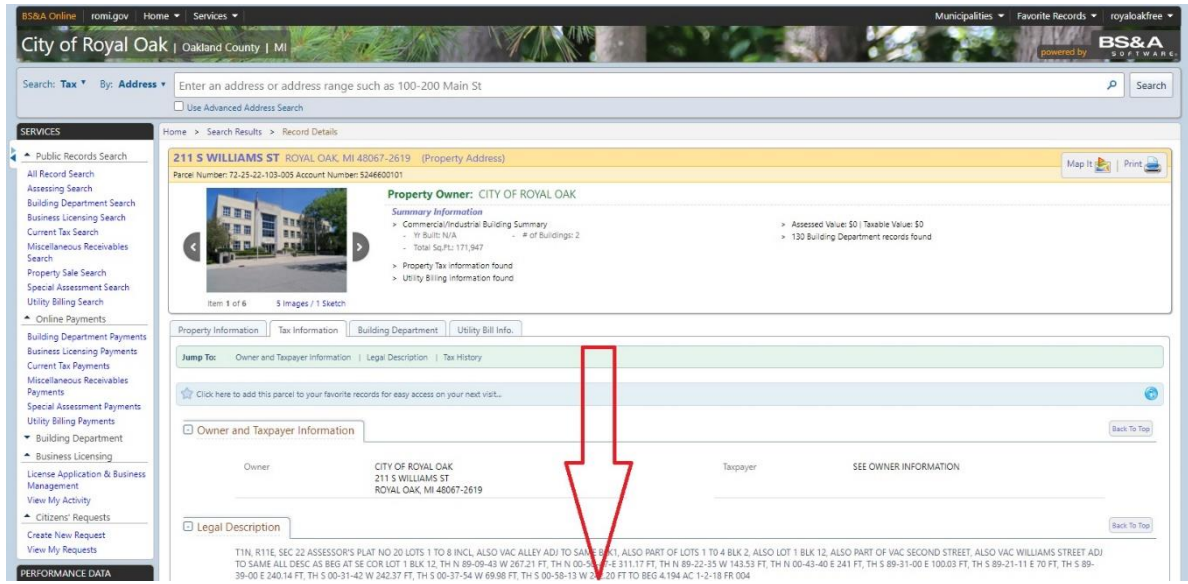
BS&A Online | romi.gov | Home ▾ | Services ▾

Municipalities ▾ | Favorite Records ▾ | royaloakfree ▾

City of Royal Oak | Oakland County | MI

powered by BS&A SOFTWARE

Search: Tax ▾ By: Address ▾ Enter an address or address range such as 100-200 Main St Search

Use Advanced Address Search

SERVICES

Public Records Search

All Record Search
Assessing Search
Building Department Search
Business Licensing Search
Current Tax Search
Miscellaneous Receivables Search
Property Sale Search
Special Assessment Search
Utility Billing Search

Online Payments

Building Department Payments
Business Licensing Payments
Current Tax Payments
Miscellaneous Receivables Payments
Special Assessment Payments
Utility Billing Payments

Building Department

Business Licensing

License Application & Business Management
View My Activity

Citizens' Requests

Create New Request
View My Requests

PERFORMANCE DATA

Home > Search Results > Record Details

211 S WILLIAMS ST ROYAL OAK, MI 48067-2619 (Property Address)

Parcel Number: 72-25-22-103-005 Account Number: 5246600101

Map It | Print

Property Owner: CITY OF ROYAL OAK

Summary Information

> Commercial/Industrial Building Summary
- Yr Built: N/A - # of Buildings: 2
- Total Sq.Ft.: 171,947

> Property Tax information found

> Utility Billing information found

> Assessed Value: $0 | Taxable Value: $0

> 130 Building Department records found

Item 1 of 6 5 Images / 1 Sketch

Property Information | Tax Information | Building Department | Utility Bill Info.

Jump To: Owner and Taxpayer Information | Legal Description | Tax History

Click here to add this parcel to your favorite records for easy access on your next visit...

Owner and Taxpayer Information

Back To Top

| Owner | CITY OF ROYAL OAK 211 S WILLIAMS ST ROYAL OAK, MI 48067-2619 | Taxpayer | SEE OWNER INFORMATION |
|---|---|---|---|

Legal Description

Back To Top

T1N, R11E, SEC 22 ASSESSOR'S PLAT NO 20 LOTS 1 TO 8 INCL, ALSO VAC ALLEY ADJ TO SAME BLK1, ALSO PART OF LOTS 1 TO 4 BLK 2, ALSO LOT 1 BLK 12, ALSO PART OF VAC SECOND STREET, ALSO VAC WILLIAMS STREET ADJ TO SAME ALL DESC AS BEG AT SE COR LOT 1 BLK 12, TH N 89-09-43 W 267.21 FT, TH N 00-5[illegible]7-E 311.17 FT, TH N 89-22-35 W 143.53 FT, TH N 00-43-40 E 241 FT, TH S 89-31-00 E 100.03 FT, TH S 89-21-11 E 70 FT, TH S 89-39-00 E 240.14 FT, TH S 00-31-42 W 242.37 FT, TH S 00-37-54 W 69.98 FT, TH S 00-58-13 W 2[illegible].20 FT TO BEG 4.194 AC 1-2-18 FR 004